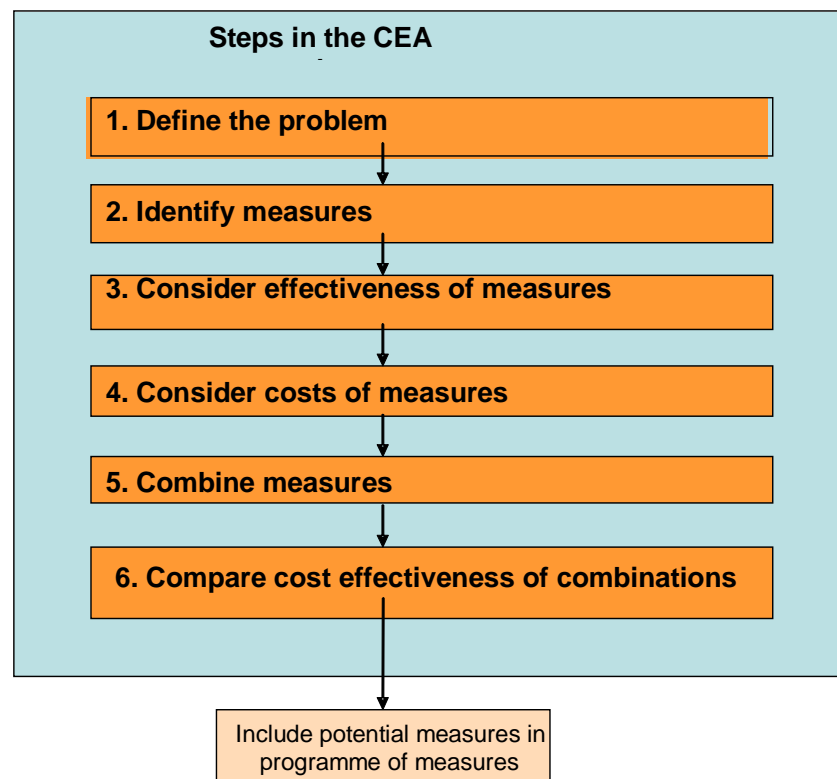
Steps in the CEA

1. Define the problem

2. Identify measures

3. Consider effectiveness of measures

4. Consider costs of measures

5. Combine measures

6. Compare cost effectiveness of combinations

Include potential measures in programme of measures